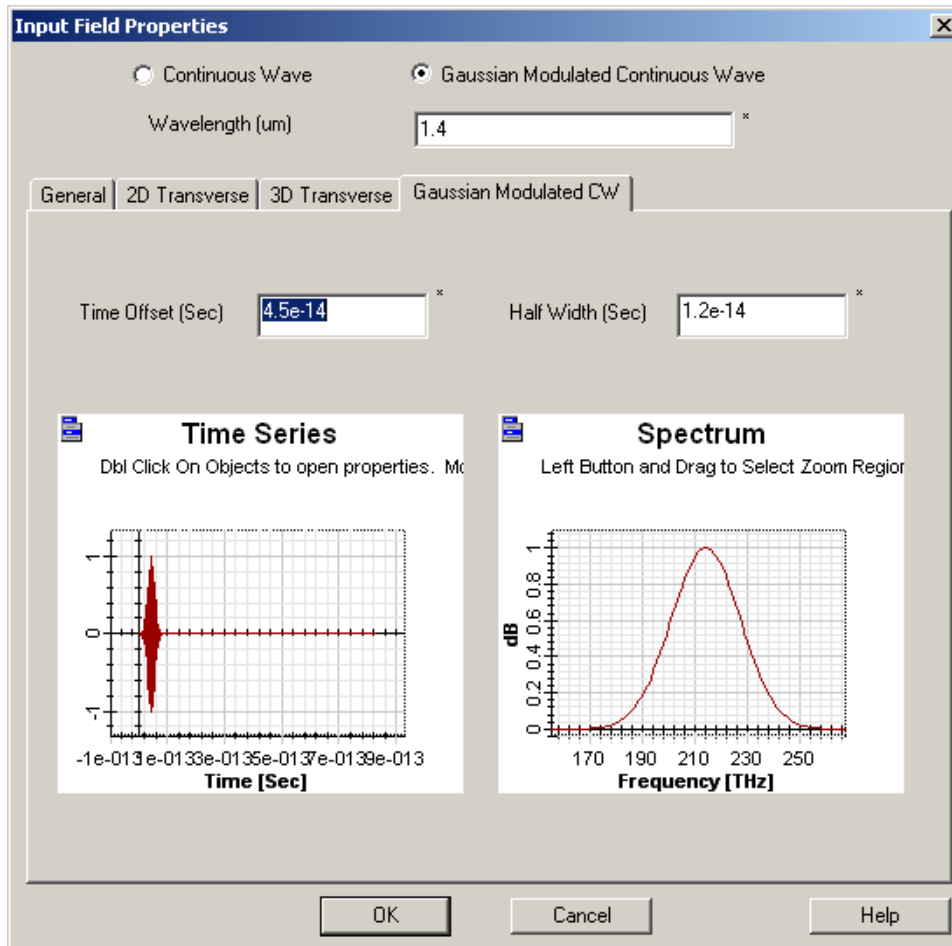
Input Field Properties

Continuous Wave

Gaussian Modulated Continuous Wave

Wavelength (um) 1.4 *

General | 2D Transverse | 3D Transverse | Gaussian Modulated CW

Time Offset (Sec) 4.5e-14 *

Half Width (Sec) 1.2e-14 *

Time Series

Dbl Click On Objects to open properties. Mo

1
0
-1

-1e-013 1e-013 3e-013 5e-013 7e-013 9e-013

Time [Sec]

Spectrum

Left Button and Drag to Select Zoom Region

dB

1
0.8
0.6
0.4
0.2
0

170 190 210 230 250

Frequency [THz]

OK

Cancel

Help